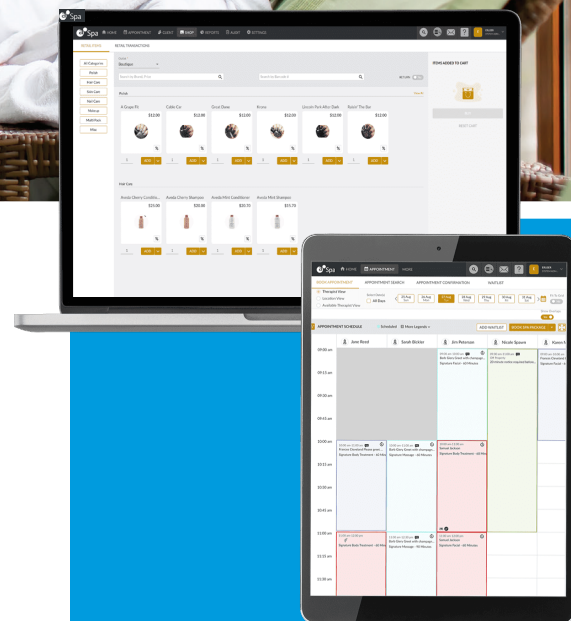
Spa

HOME APPOINTMENT CLIENT SHOP REPORTS AUDIT SETTINGS

RETAIL ITEMS RETAIL TRANSACTIONS

Boutique

ITEMS ADDED TO CART

All Categories
Facial
Feet Care
Skin Care
Nail Care
Makeup
Multi Pure
Misc

Facial

A Grape Fit $12.00
Cable Cie $12.00
Grout Dome $12.00
Bruno $12.00
Lincoln Park After Dark $12.00
Raisin' The Bar $12.00

ADD

Hair Care

Aveda Cherry Conditioner $15.00
Aveda Cherry Shampoo $20.00
Aveda Mint Conditioner $30.70
Aveda Mint Shampoo $15.70

Spa

HOME APPOINTMENT MORE

BOOK APPOINTMENT APPOINTMENT SEARCH APPOINTMENT CONFIRMATION WAITLIST

Therapist View
Location View
Available Therapist View

All Days

APPOINTMENT SCHEDULE Scheduled More Legends ADD WAITLIST BOOK SPA PACKAGE

Jane Reed Sarah Bickler Jim Peterson Nicole Spaore Karen

09:00 am
09:15 am
09:30 am
09:45 am
10:00 am
10:15 am
10:30 am
10:45 am
11:00 am
11:15 am
11:30 am

Signature Facial - 60 Minutes
Signature Body Treatment - 60 Minutes
Signature Massage - 90 Minutes
Signature Facial - 60 Minutes
Signature Body Treatment - 60 Minutes
Signature Massage - 60 Minutes
Signature Facial - 60 Minutes